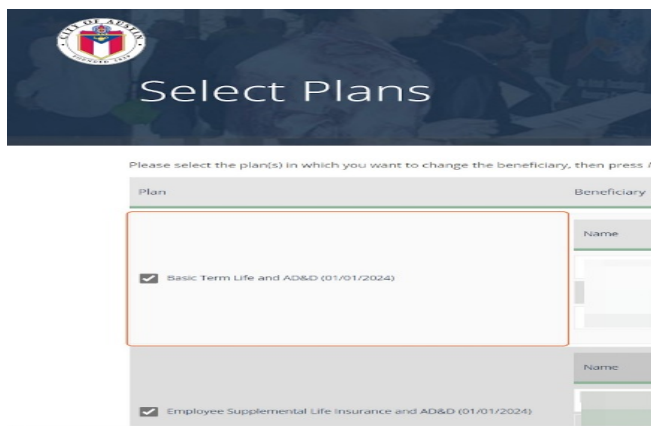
CITY OF AUSTIN
FOUNDED 1839

Select Plans

Please select the plan(s) in which you want to change the beneficiary, then press

| Plan | Beneficiary |
|---|---|
| Basic Term Life and AD&D (01/01/2024) | Name |
| Employee Supplemental Life Insurance and AD&D (01/01/2024) | Name |